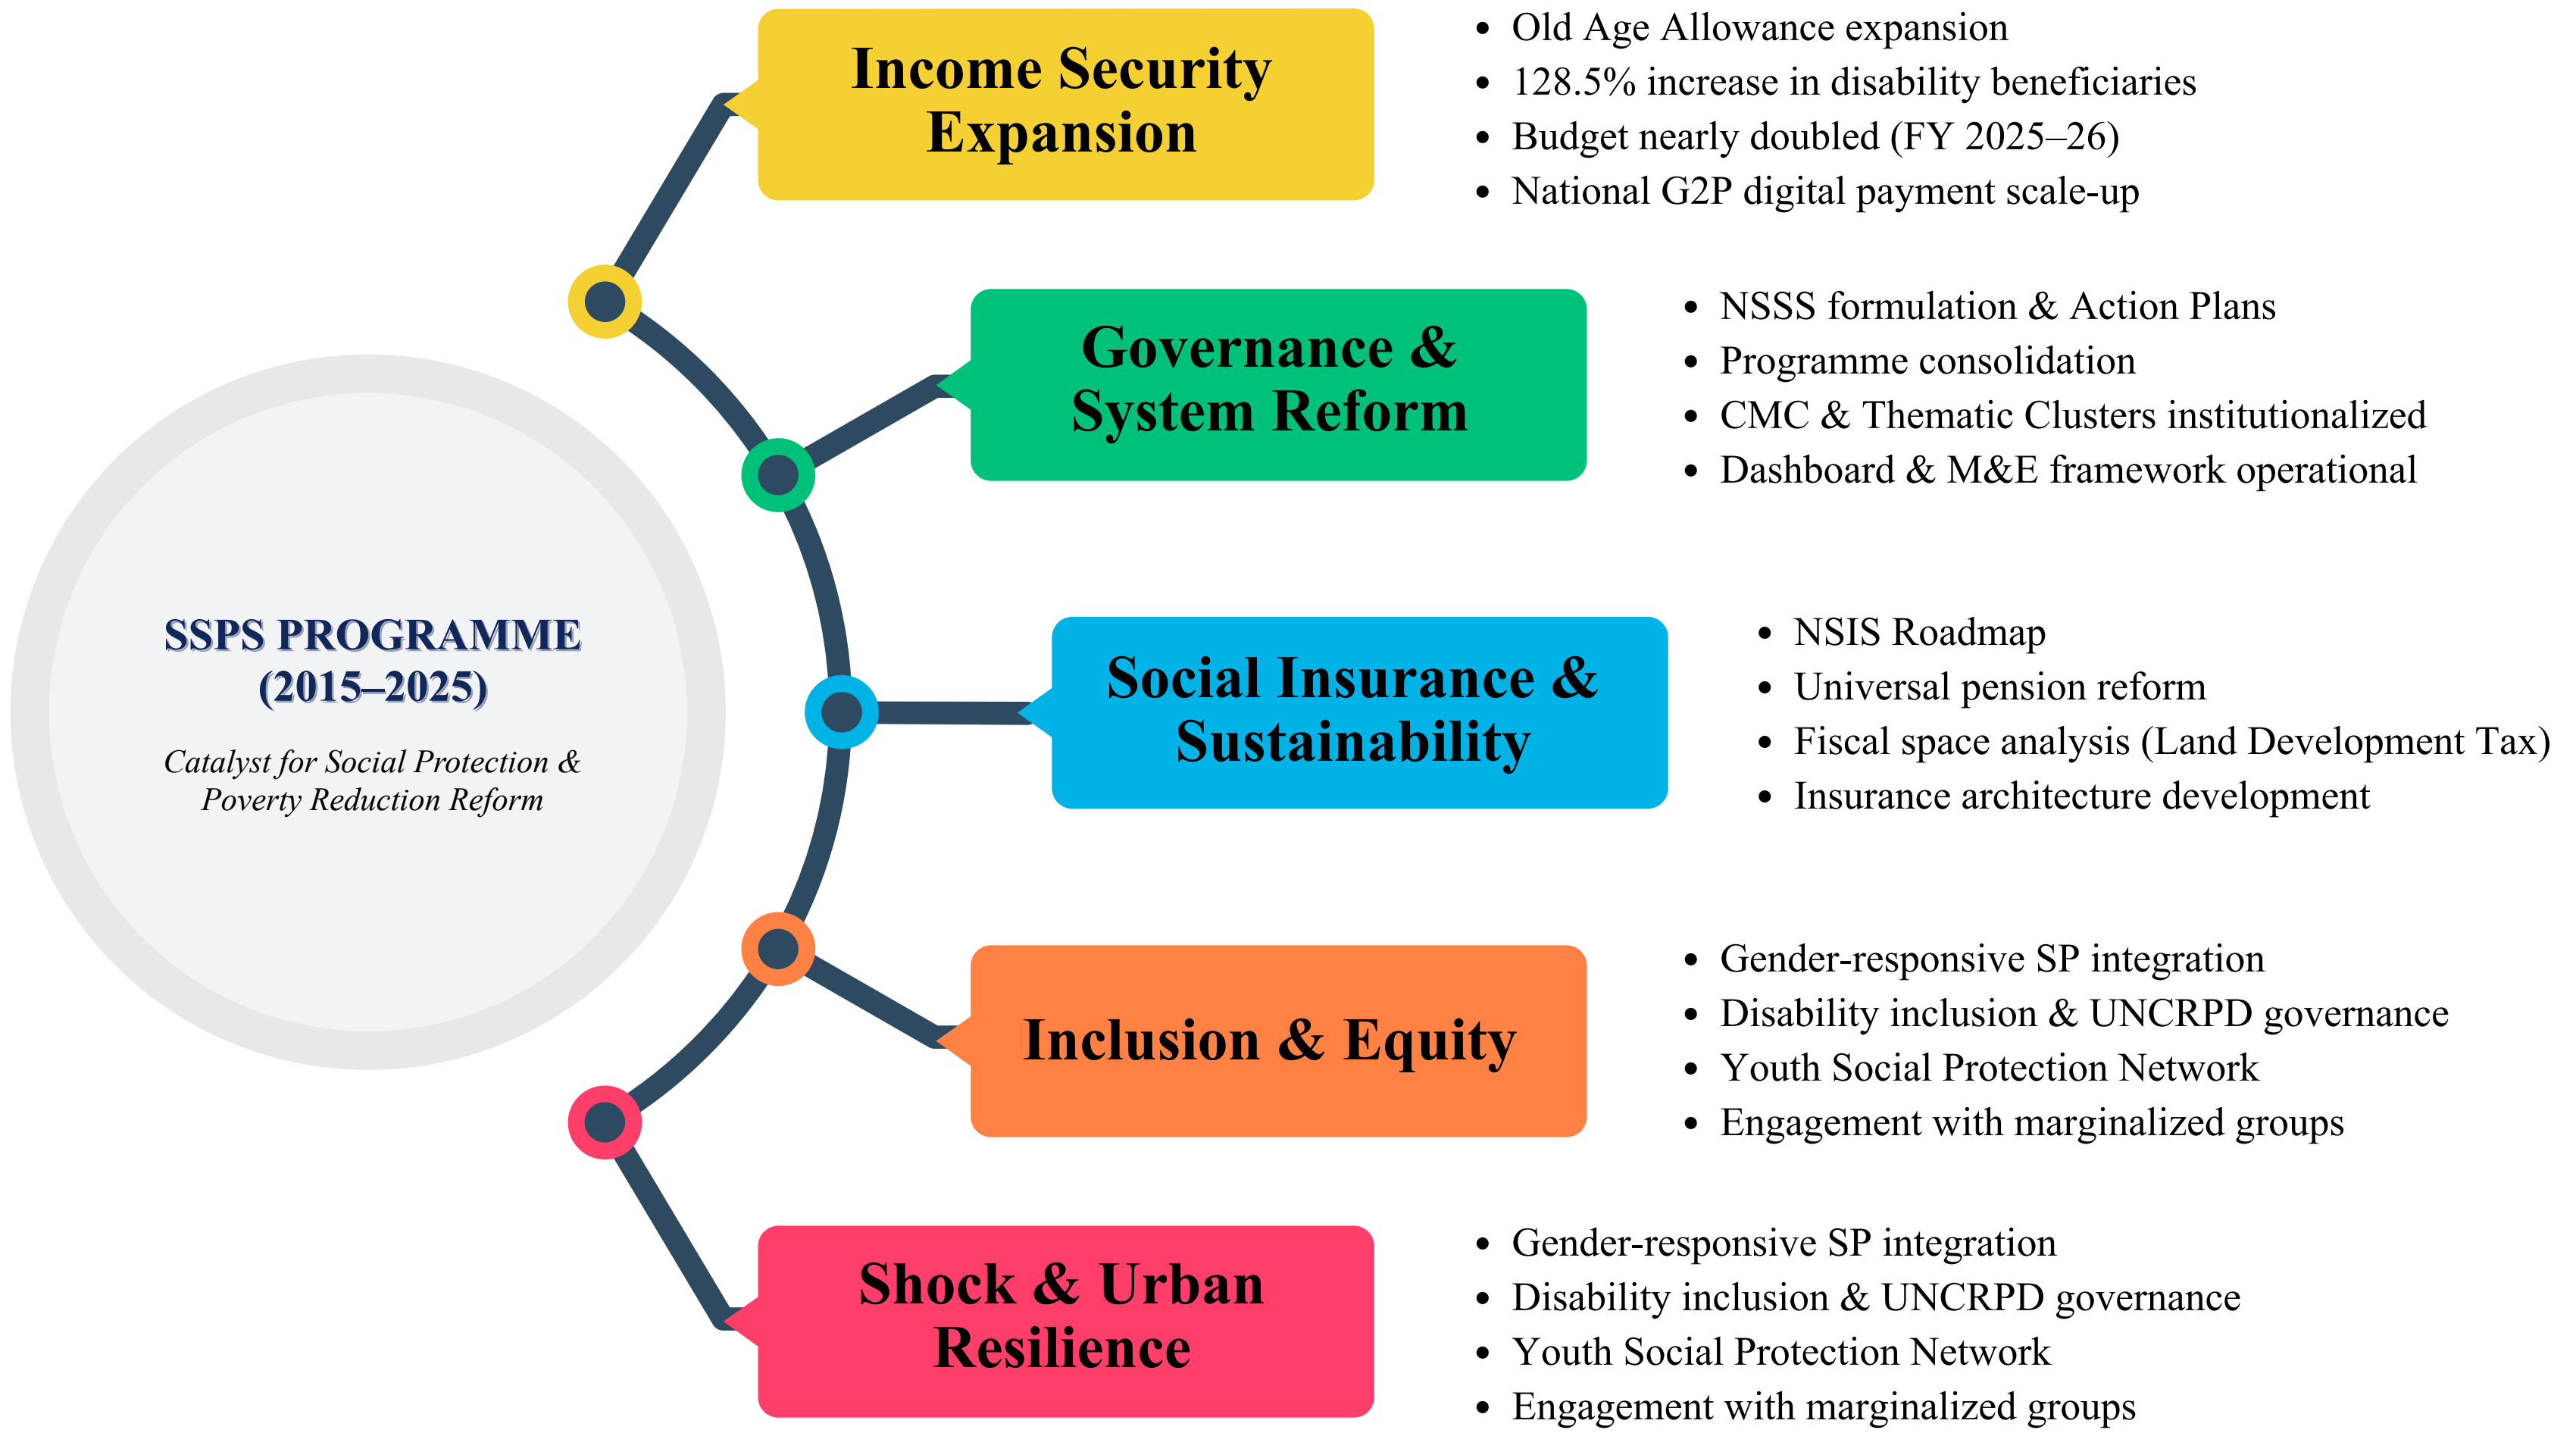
SSPS PROGRAMME (2015–2025)

*Catalyst for Social Protection & Poverty Reduction Reform*

Income Security Expansion

- Old Age Allowance expansion
- 128.5% increase in disability beneficiaries
- Budget nearly doubled (FY 2025–26)
- National G2P digital payment scale-up

Governance & System Reform

- NSSS formulation & Action Plans
- Programme consolidation
- CMC & Thematic Clusters institutionalized
- Dashboard & M&E framework operational

Social Insurance & Sustainability

- NSIS Roadmap
- Universal pension reform
- Fiscal space analysis (Land Development Tax)
- Insurance architecture development

Inclusion & Equity

- Gender-responsive SP integration
- Disability inclusion & UNCRPD governance
- Youth Social Protection Network
- Engagement with marginalized groups

Shock & Urban Resilience

- Gender-responsive SP integration
- Disability inclusion & UNCRPD governance
- Youth Social Protection Network
- Engagement with marginalized groups